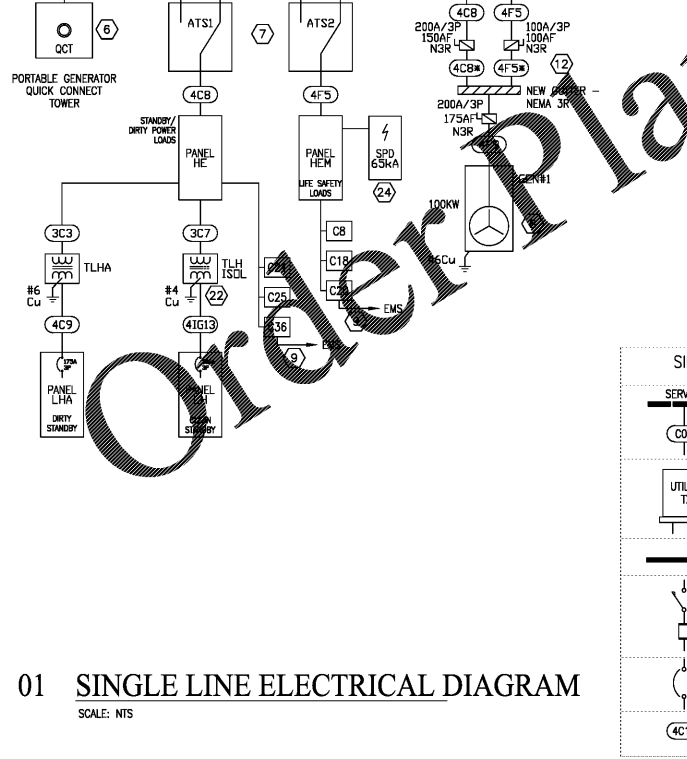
QCT

6

PORTABLE GENERATOR QUICK CONNECT TOWER

ATS1

7

ATS2

4C8

4F5

200A/3P 150AF N3R

100A/3P 100AF N3R

4C8*

4F5*

12

NEW GUTTER – NEMA 3R

200A/3P 175AF N3R

4C8

4F5

STANDBY/ DIRTY POWER LOADS

PANEL HE

PANEL HEM

LIFE SAFETY LOADS

SPD 65kA

24

100KW

GEN#1

#6 Cu

3C3

TLHA

#6 Cu

4C9

175A 3P

PANEL LHA

DIRTY STANDBY

3C7

TLH ISOL

#4 Cu

22

4IG13

PANEL LH

CLEAN STANDBY

C24

C25

C36

9

C8

C18

C29

EMS

01 SINGLE LINE ELECTRICAL DIAGRAM

SCALE: NTS

SI

SERV

CO

UTIL T

4C